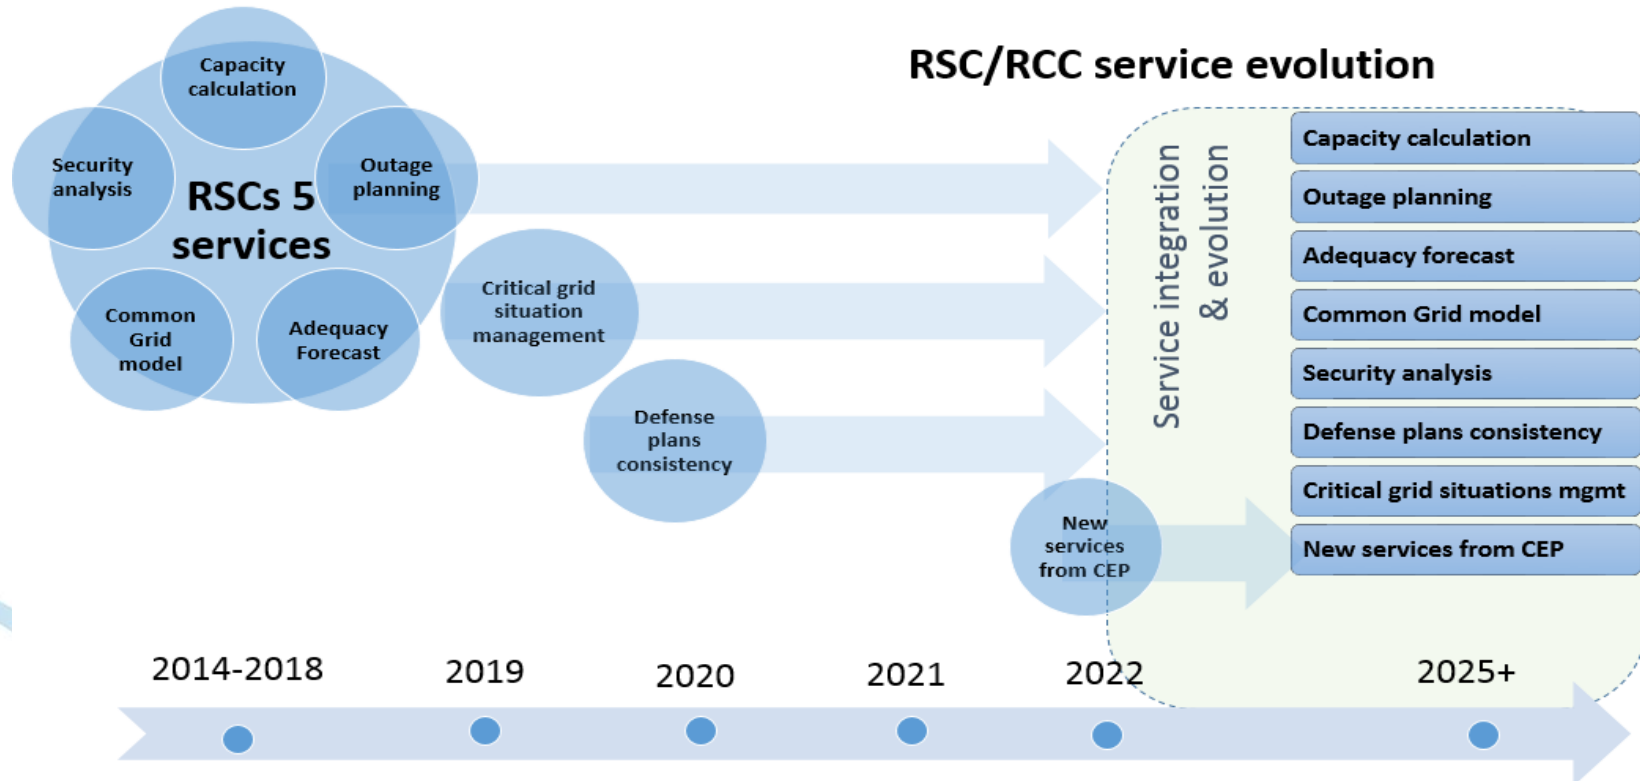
RSC/RCC service evolution

Capacity calculation

Security analysis

Outage planning

RSCs 5 services

Common Grid model

Adequacy Forecast

Critical grid situation management

Defense plans consistency

New services from CEP

Service integration & evolution

Capacity calculation

Outage planning

Adequacy forecast

Common Grid model

Security analysis

Defense plans consistency

Critical grid situations mgmt

New services from CEP

2014-2018

2019

2020

2021

2022

2025+